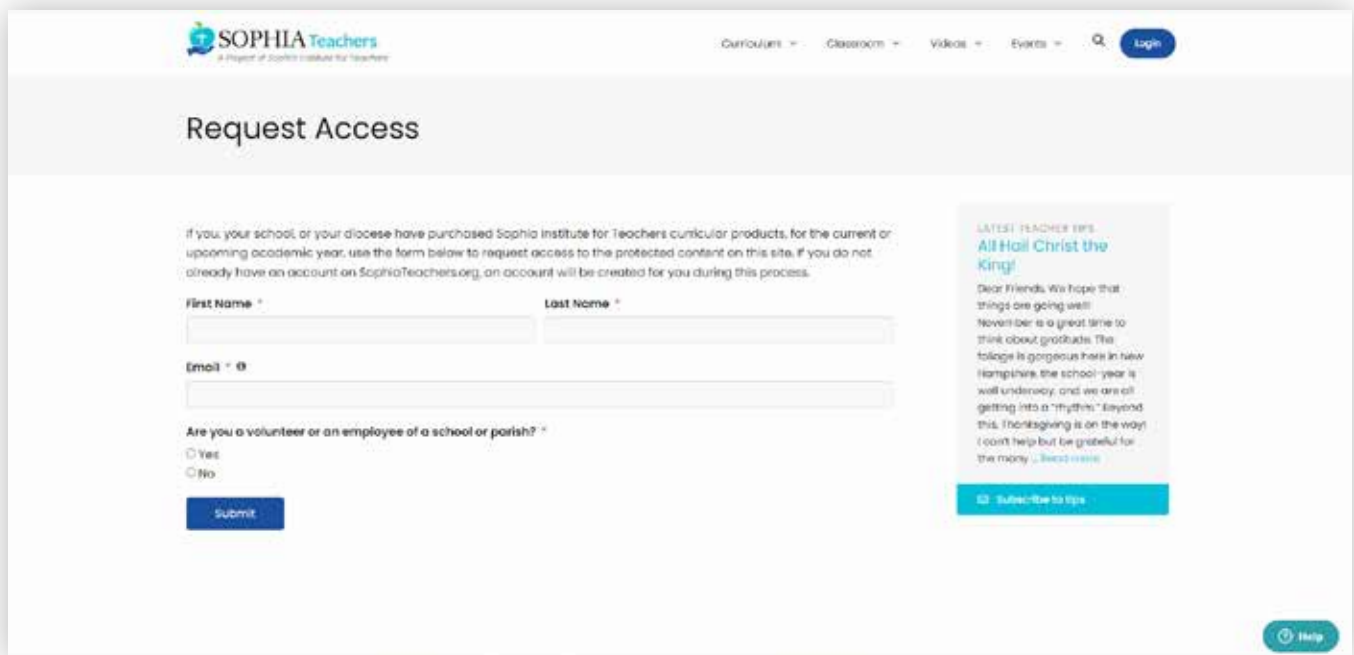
SOPHIA Teachers
A Project of Sophia Institute for Teachers

Curriculum Classroom Videos Events Login

Request Access

If you, your school, or your diocese have purchased Sophia Institute for Teachers curricular products, for the current or upcoming academic year, use the form below to request access to the protected content on this site. If you do not already have an account on SophiaTeachers.org, an account will be created for you during this process.

First Name *

Last Name *

Email *

Are you a volunteer or an employee of a school or parish? *

Yes

No

Submit

LATEST TEACHER TIPS

All Hail Christ the King!

Dear Friends, We hope that things are going well! November is a great time to think about gratitude. The foliage is gorgeous here in New Hampshire, the school-year is well underway, and we are all getting into a "rhythm." Beyond this, Thanksgiving is on the way! I can't help but be grateful for the many ... Read more

Subscribe to tips

Help